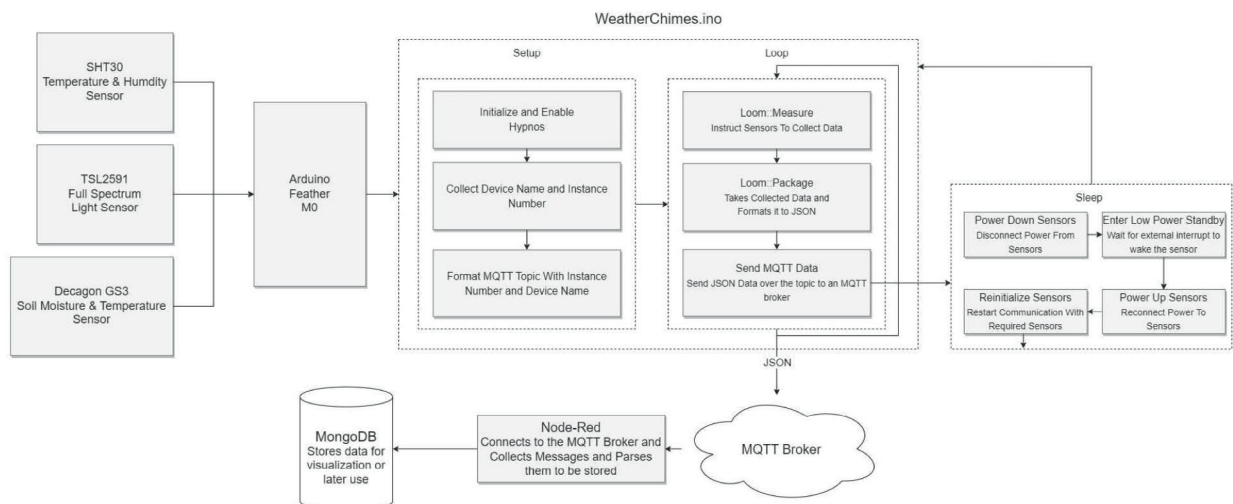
WeatherChimes.ino

SHT30
Temperature & Humdity
Sensor

TSL2591
Full Spectrum
Light Sensor

Decagon GS3
Soil Moisture & Temperature
Sensor

Arduino
Feather
M0

Setup

Initialize and Enable
Hypnos

Collect Device Name and Instance
Number

Format MQTT Topic With Instance
Number and Device Name

Loop

Loom::Measure
Instruct Sensors To Collect Data

Loom::Package
Takes Collected Data and
Formats it to JSON

Send MQTT Data
Send JSON Data over the topic to an MQTT
broker

Sleep

Power Down Sensors
Disconnect Power From
Sensors

Enter Low Power Standby
Wait for external interrupt to
wake the sensor

Reinitialize Sensors
Restart Communication With
Required Sensors

Power Up Sensors
Reconnect Power To
Sensors

JSON

MongoDB
Stores data for
visualization or
later use

Node-Red
Connects to the MQTT Broker and
Collects Messages and Parses
them to be stored

MQTT Broker